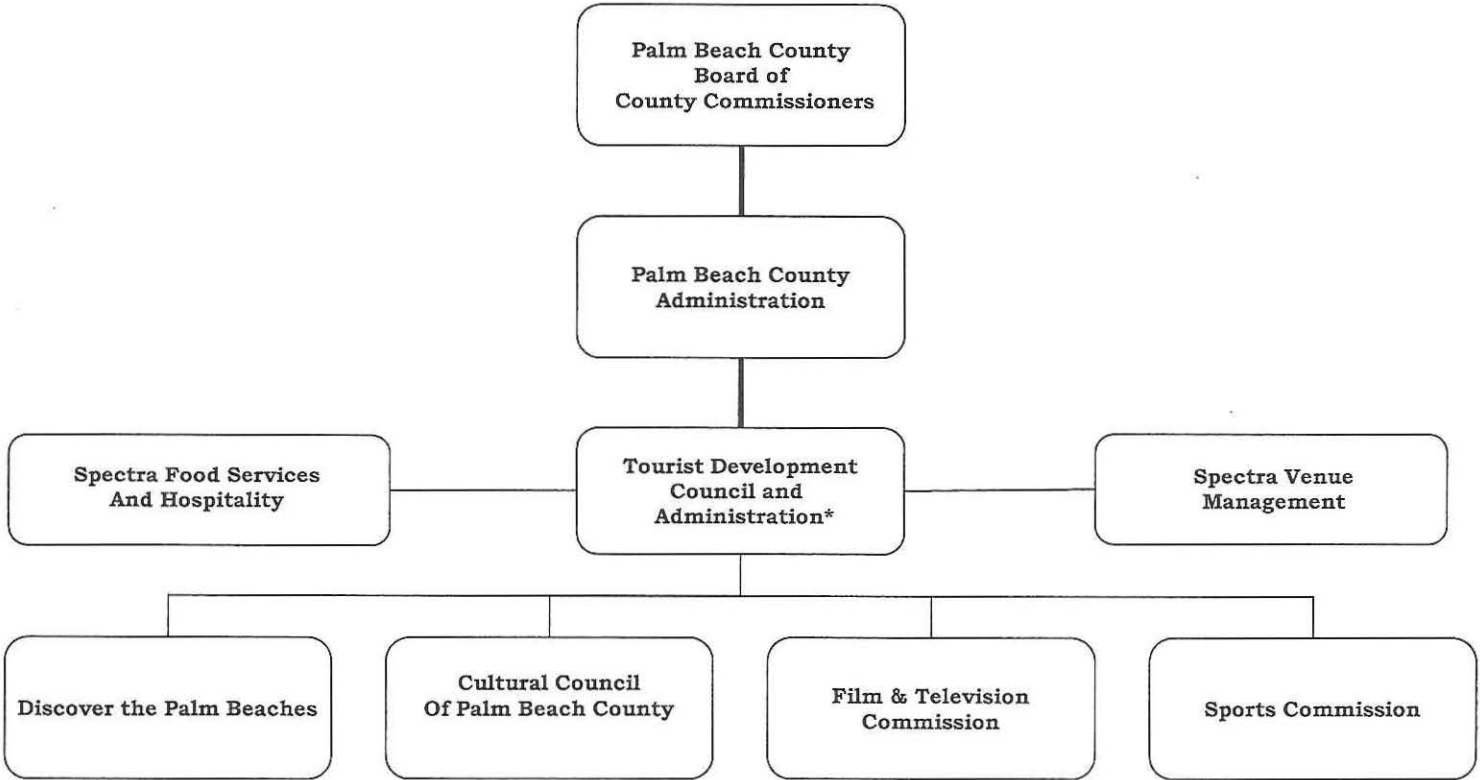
Palm Beach County Board of County Commissioners

Palm Beach County Administration

Spectra Food Services And Hospitality

Tourist Development Council and Administration*

Spectra Venue Management

Discover the Palm Beaches

Cultural Council Of Palm Beach County

Film & Television Commission

Sports Commission